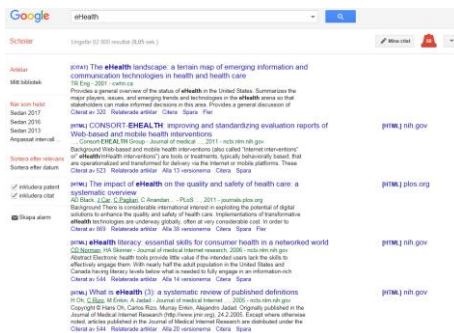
Google

eHealth

Scholar

Ungefär 92 900 resultat (0,05 sek.)

Mina citat

Artiklar
Mitt bibliotek

När som helst
Sedan 2017
Sedan 2016
Sedan 2013
Anpassat intervall...

Sortera efter relevans
Sortera efter datum

inkludera patent
inkludera citat

Skapa alarm

[CITAT] The eHealth landscape: a terrain map of emerging information and communication technologies in health and health care
TK Eng - 2001 - cwhn.ca
Provides a general overview of the status of eHealth in the United States. Summarizes the major players, issues, and emerging trends and technologies in the eHealth arena so that stakeholders can make informed decisions in this area. Provides a general discussion of
Citerat av 320 Relaterade artiklar Citera Spara Fler

[HTML] CONSORT-EHEALTH: improving and standardizing evaluation reports of Web-based and mobile health interventions
... Consort-EHEALTH Group - Journal of medical ..., 2011 - ncbi.nlm.nih.gov
Background Web-based and mobile health interventions (also called "Internet interventions" or" eHealth/mHealth interventions") are tools or treatments, typically behaviorally based, that are operationalized and transformed for delivery via the Internet or mobile platforms. These
Citerat av 523 Relaterade artiklar Alla 13 versionerna Citera Spara

[HTML] nih.gov

[HTML] The impact of eHealth on the quality and safety of health care: a systematic overview
AD Black, J Car, C Pagliari, C Anandan, ... - PLoS ..., 2011 - journals.plos.org
Background There is considerable international interest in exploiting the potential of digital solutions to enhance the quality and safety of health care. Implementations of transformative eHealth technologies are underway globally, often at very considerable cost. In order to
Citerat av 655 Relaterade artiklar Alla 38 versionerna Citera Spara

[HTML] plos.org

[HTML] eHealth literacy: essential skills for consumer health in a networked world
CD Norman, HA Skinner - Journal of medical Internet research, 2006 - ncbi.nlm.nih.gov
Abstract Electronic health tools provide little value if the intended users lack the skills to effectively engage them. With nearly half the adult population in the United States and Canada having literacy levels below what is needed to fully engage in an information-rich
Citerat av 544 Relaterade artiklar Alla 14 versionerna Citera Spara

[HTML] nih.gov

[HTML] What is eHealth (3): a systematic review of published definitions
H Oh, C Rizo, M Enkin, A Jadad - Journal of medical Internet ..., 2005 - ncbi.nlm.nih.gov
Copyright © Hans Oh, Carlos Rizo, Murray Enkin, Alejandro Jadad. Originally published in the Journal of Medical Internet Research (http://www.jmir.org), 24.2.2005. Except where otherwise noted, articles published in the Journal of Medical Internet Research are distributed under the
Citerat av 544 Relaterade artiklar Alla 20 versionerna Citera Spara